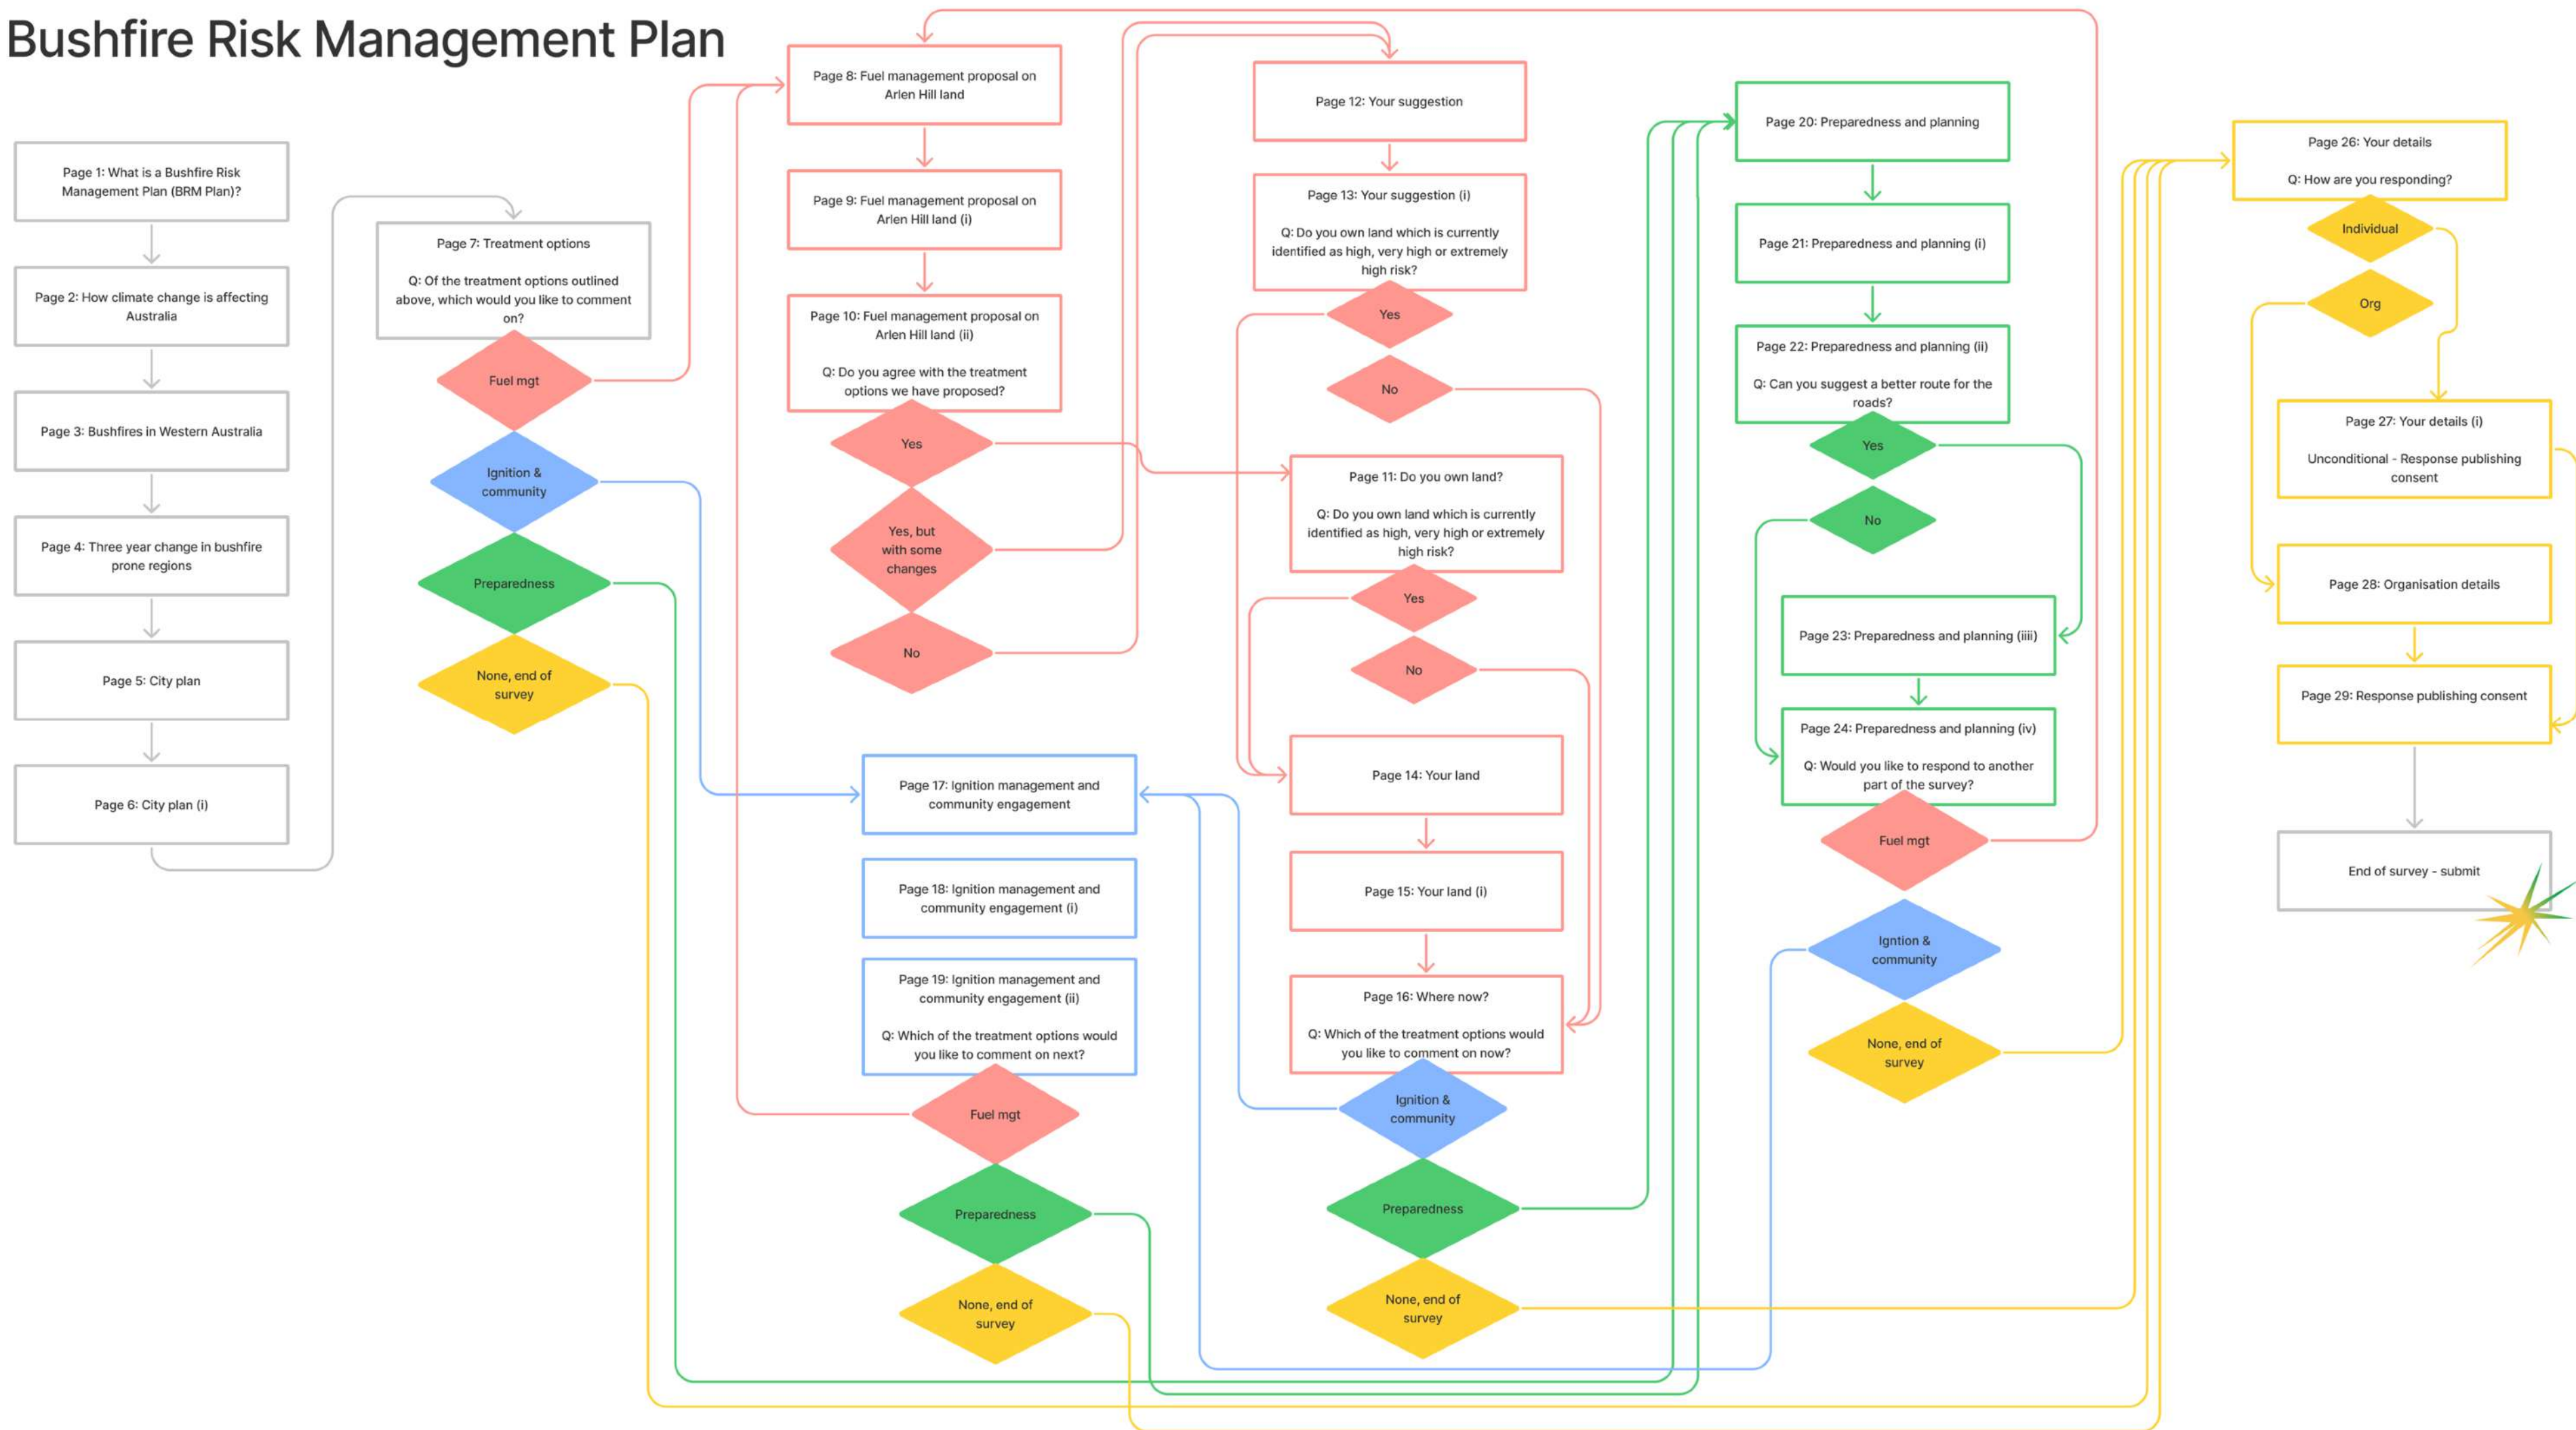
Bushfire Risk Management Plan

Page 1: What is a Bushfire Risk Management Plan (BRM Plan)?

Page 2: How climate change is affecting Australia

Page 3: Bushfires in Western Australia

Page 4: Three year change in bushfire prone regions

Page 5: City plan

Page 6: City plan (i)

Page 7: Treatment options

Q: Of the treatment options outlined above, which would you like to comment on?

Fuel mgt

Ignition & community

Preparedness

None, end of survey

Page 8: Fuel management proposal on Arlen Hill land

Page 9: Fuel management proposal on Arlen Hill land (i)

Page 10: Fuel management proposal on Arlen Hill land (ii)

Q: Do you agree with the treatment options we have proposed?

Yes

Yes, but with some changes

No

Page 12: Your suggestion

Page 13: Your suggestion (i)

Q: Do you own land which is currently identified as high, very high or extremely high risk?

Yes

No

Page 11: Do you own land?

Q: Do you own land which is currently identified as high, very high or extremely high risk?

Yes

No

Page 14: Your land

Page 15: Your land (i)

Page 16: Where now?

Q: Which of the treatment options would you like to comment on now?

Ignition & community

Preparedness

None, end of survey

Page 17: Ignition management and community engagement

Page 18: Ignition management and community engagement (i)

Page 19: Ignition management and community engagement (ii)

Q: Which of the treatment options would you like to comment on next?

Fuel mgt

Preparedness

None, end of survey

Page 20: Preparedness and planning

Page 21: Preparedness and planning (i)

Page 22: Preparedness and planning (ii)

Q: Can you suggest a better route for the roads?

Yes

No

Page 23: Preparedness and planning (iii)

Page 24: Preparedness and planning (iv)

Q: Would you like to respond to another part of the survey?

Fuel mgt

Igntion & community

None, end of survey

Page 26: Your details

Q: How are you responding?

Individual

Org

Page 27: Your details (i)

Unconditional - Response publishing consent

Page 28: Organisation details

Page 29: Response publishing consent

End of survey - submit